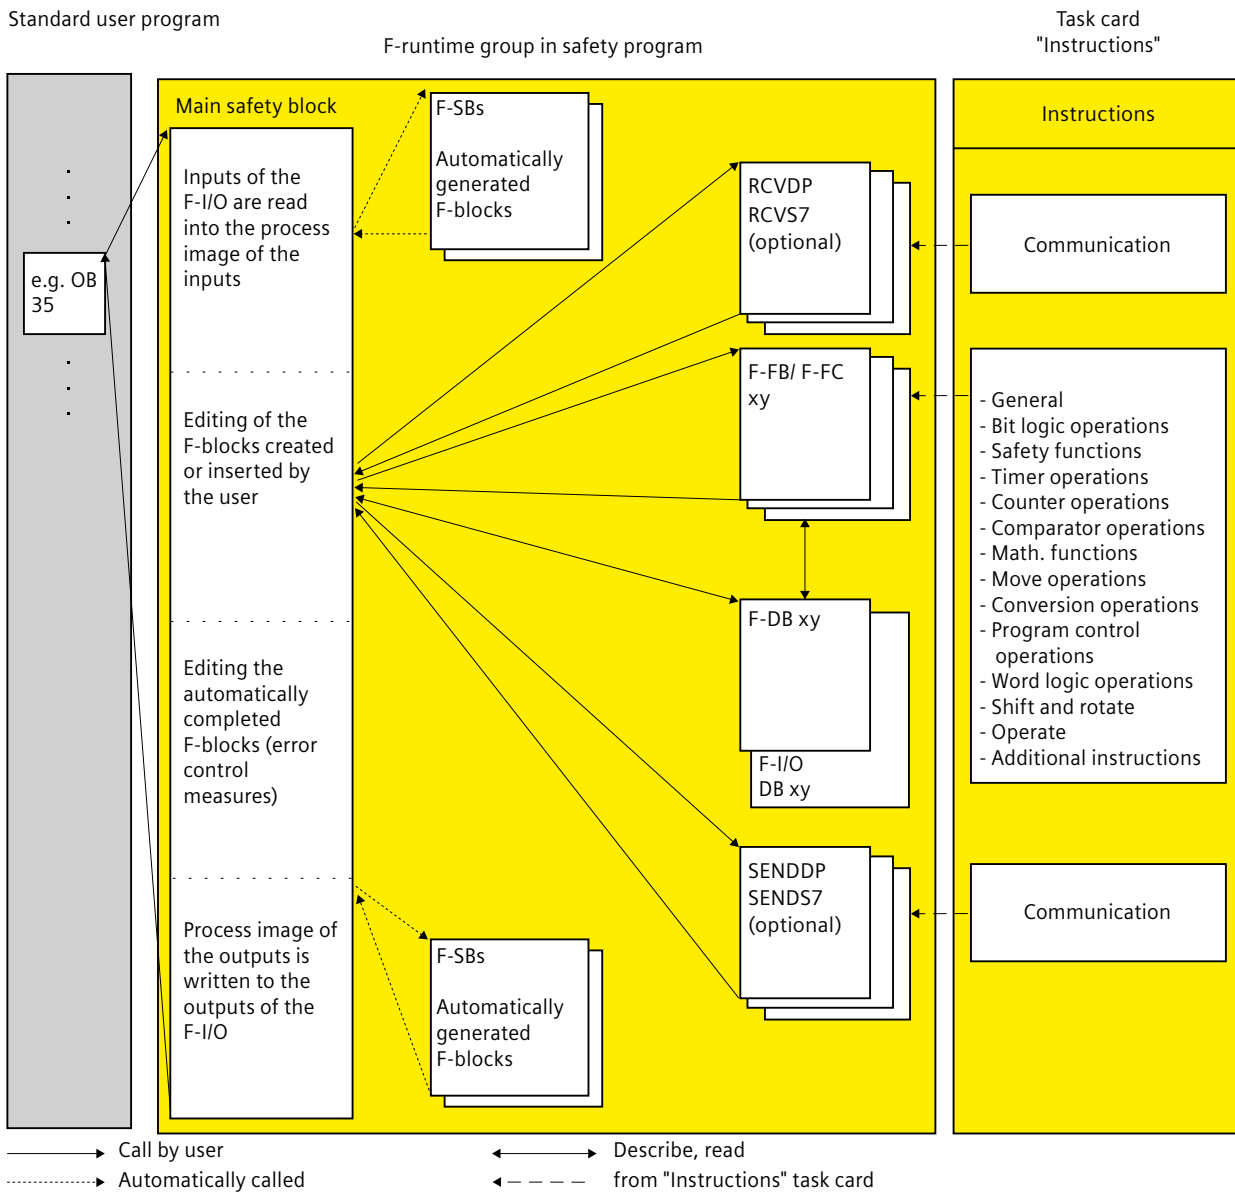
Standard user program

F-runtime group in safety program

Task card "Instructions"

e.g. OB 35

Main safety block

Inputs of the F-I/O are read into the process image of the inputs

Editing of the F-blocks created or inserted by the user

Editing the automatically completed F-blocks (error control measures)

Process image of the outputs is written to the outputs of the F-I/O

F-SBs

Automatically generated F-blocks

RCVDP
RCVS7
(optional)

F-FB/ F-FC
xy

F-DB xy

F-I/O
DB xy

SENDDP
SENDS7
(optional)

F-SBs

Automatically generated F-blocks

Instructions

Communication

- General
- Bit logic operations
- Safety functions
- Timer operations
- Counter operations
- Comparator operations
- Math. functions
- Move operations
- Conversion operations
- Program control operations
- Word logic operations
- Shift and rotate
- Operate
- Additional instructions

Communication

Call by user

Automatically called

Describe, read

from "Instructions" task card